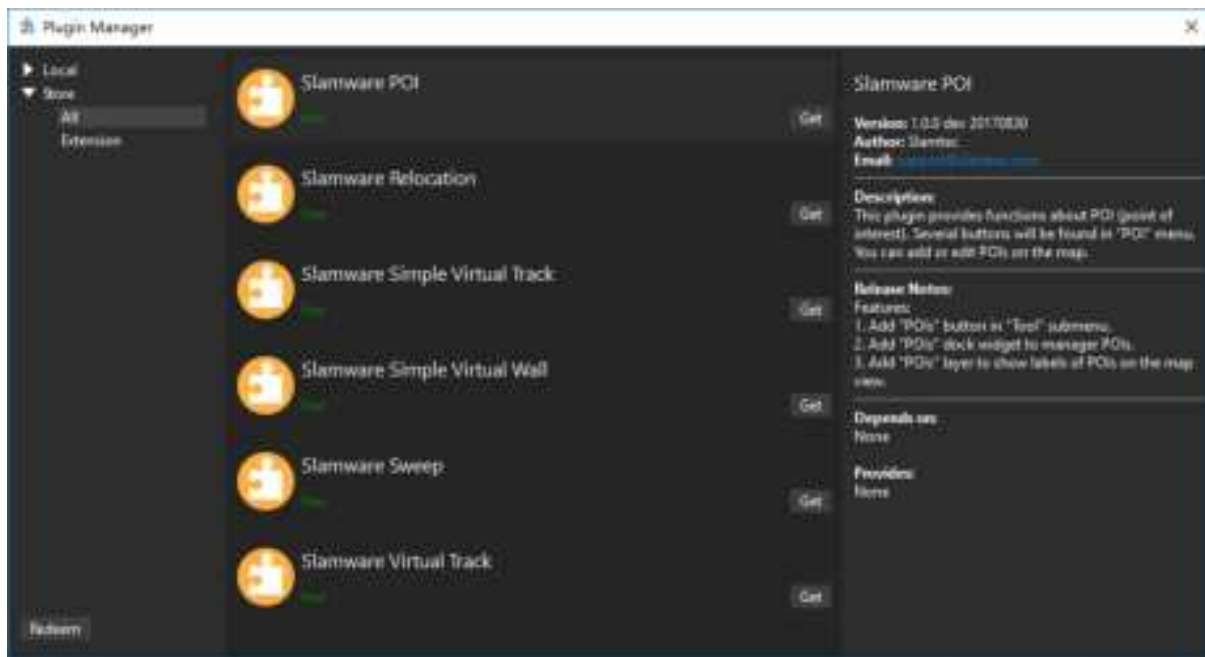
Plugin Manager

Local
Store
All
Extension

Refresh

Slamware POI
Free
Get

Slamware Relocation
Free
Get

Slamware Simple Virtual Track
Free
Get

Slamware Simple Virtual Wall
Free
Get

Slamware Sweep
Free
Get

Slamware Virtual Track
Free
Get

Slamware POI

Version: 1.0.0 dev 20170830
Author: Slamtec
Email: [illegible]

Description:
This plugin provides functions about POI (point of interest). Several buttons will be found in "POI" menu. You can add or edit POIs on the map.

Release Notes:
Features:
1. Add "POIs" button in "Tool" submenu.
2. Add "POIs" dock widget to manager POIs.
3. Add "POIs" layer to show labels of POIs on the map view.

Depends on:
None

Provides:
None